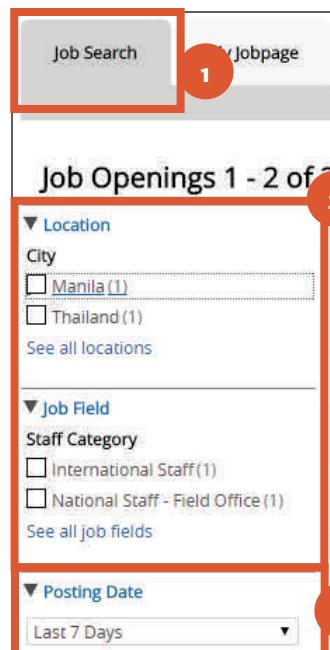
Job Search

1

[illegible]y Jobpage

Job Openings 1 - 2 of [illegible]

▼ Location

City

Manila (1)

Thailand (1)

See all locations

▼ Job Field

Staff Category

International Staff (1)

National Staff - Field Office (1)

See all job fields

▼ Posting Date

Last 7 Days ▼